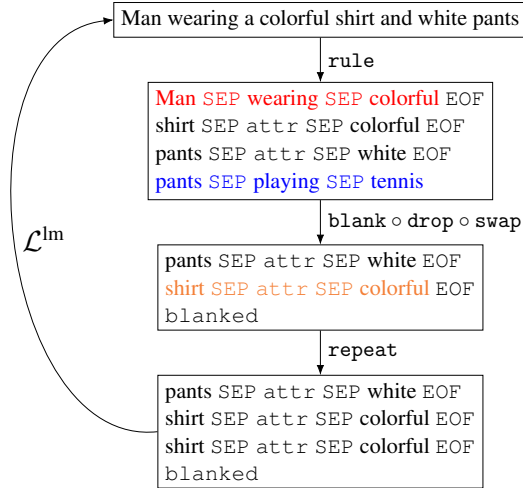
Man wearing a colorful shirt and white pants

rule

Man SEP wearing SEP colorful EOF
shirt SEP attr SEP colorful EOF
pants SEP attr SEP white EOF
pants SEP playing SEP tennis

blank ∘ drop ∘ swap

pants SEP attr SEP white EOF
shirt SEP attr SEP colorful EOF
blanked

repeat

pants SEP attr SEP white EOF
shirt SEP attr SEP colorful EOF
shirt SEP attr SEP colorful EOF
blanked

$\mathcal{L}^{\text{lm}}$